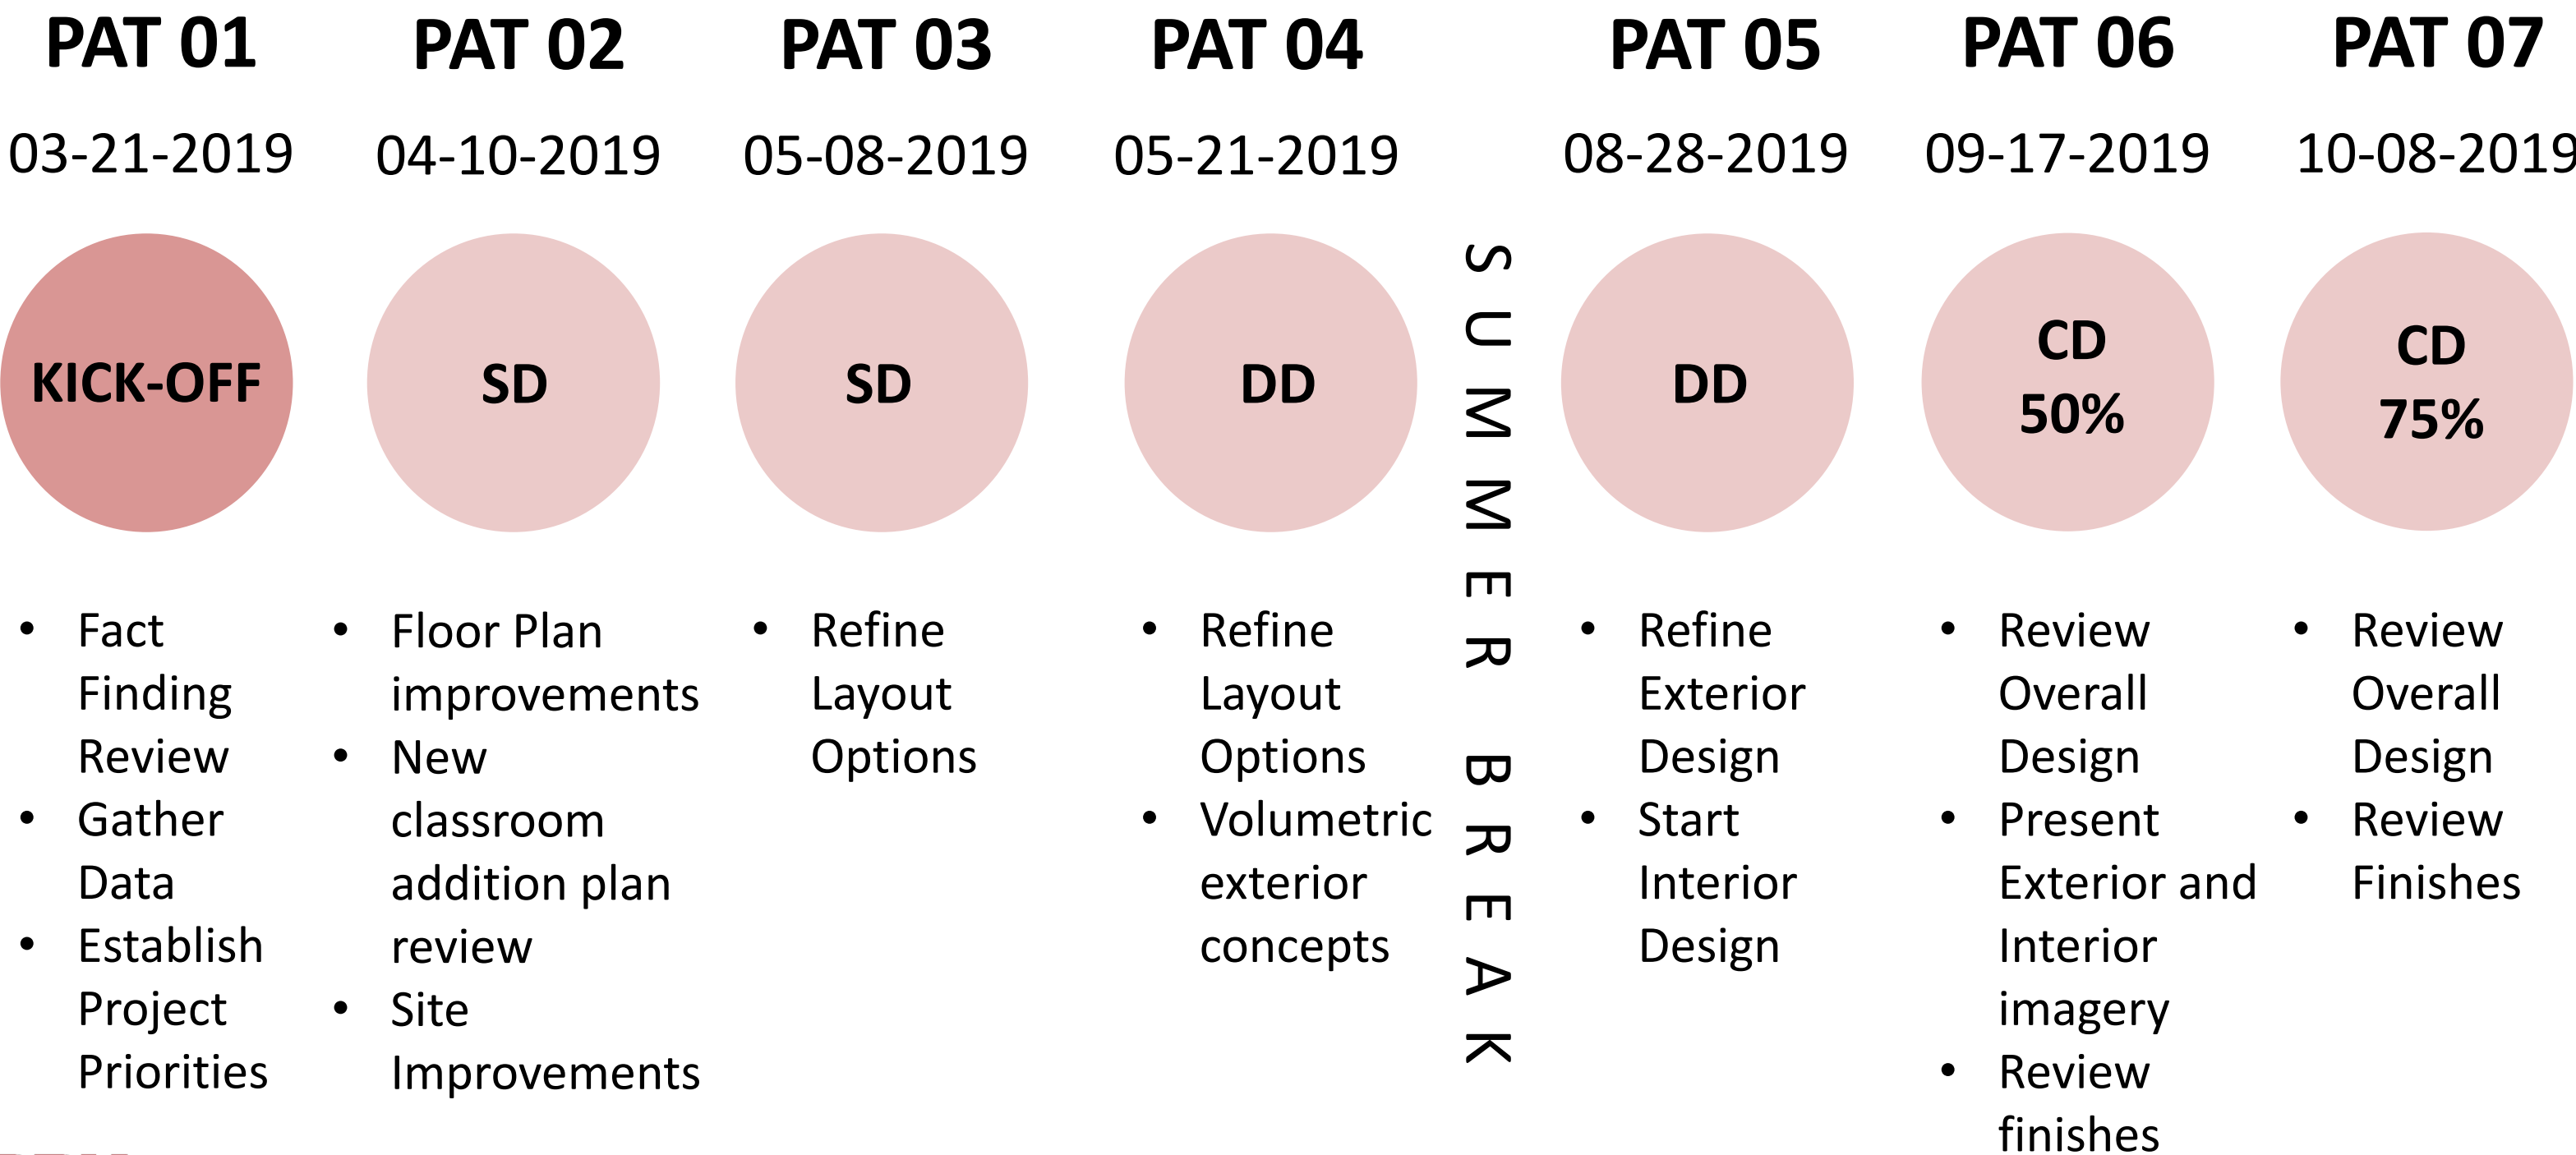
PAT 01
03-21-2019
KICK-OFF
- Fact Finding Review
- Gather Data
- Establish Project Priorities

PAT 02
04-10-2019
SD
- Floor Plan improvements
- New classroom addition plan review
- Site Improvements

PAT 03
05-08-2019
SD
- Refine Layout Options

PAT 04
05-21-2019
DD
- Refine Layout Options
- Volumetric exterior concepts

SUMMER BREAK

PAT 05
08-28-2019
DD
- Refine Exterior Design
- Start Interior Design

PAT 06
09-17-2019
CD 50%
- Review Overall Design
- Present Exterior and Interior imagery
- Review finishes

PAT 07
10-08-2019
CD 75%
- Review Overall Design
- Review Finishes